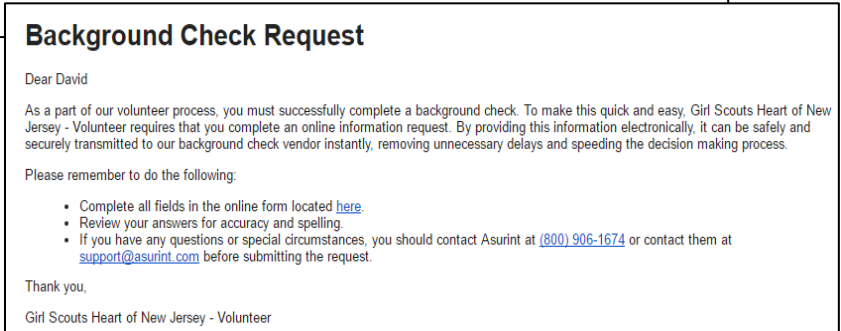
Background Check Request

Dear David

As a part of our volunteer process, you must successfully complete a background check. To make this quick and easy, Girl Scouts Heart of New Jersey - Volunteer requires that you complete an online information request. By providing this information electronically, it can be safely and securely transmitted to our background check vendor instantly, removing unnecessary delays and speeding the decision making process.

Please remember to do the following:

- Complete all fields in the online form located here.
- Review your answers for accuracy and spelling.
- If you have any questions or special circumstances, you should contact Asurint at (800) 906-1674 or contact them at support@asurint.com before submitting the request.

Thank you,

Girl Scouts Heart of New Jersey - Volunteer